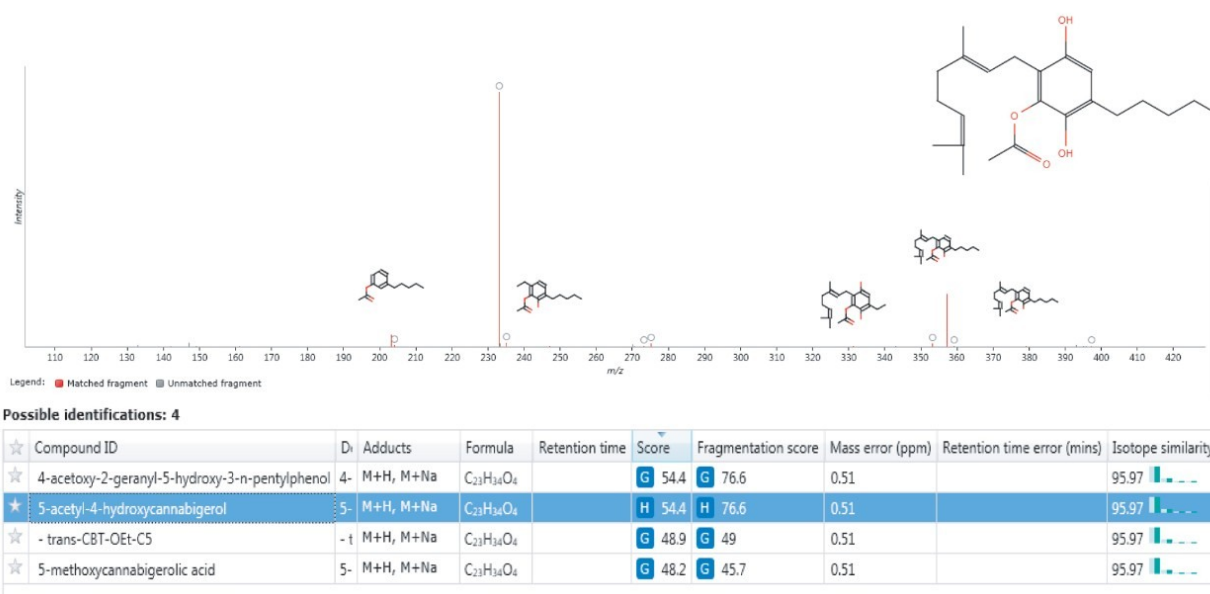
OH

O

O

OH

Intensity

110 120 130 140 150 160 170 180 190 200 210 220 230 240 250 260 270 280 290 300 310 320 330 340 350 360 370 380 390 400 410 420

m/z

Legend: Matched fragment Unmatched fragment

Possible identifications: 4

| ☆ | Compound ID | D | Adducts | Formula | Retention time | Score | Fragmentation score | Mass error (ppm) | Retention time error (mins) | Isotope similarity |
|---|---|---|---|---|---|---|---|---|---|---|
| ☆ | 4-acetoxy-2-geranyl-5-hydroxy-3-n-pentylphenol | 4- | M+H, M+Na | $C_{23}H_{34}O_4$ | | G 54.4 | G 76.6 | 0.51 | | 95.97 |
| ★ | 5-acetyl-4-hydroxycannabigerol | 5- | M+H, M+Na | $C_{23}H_{34}O_4$ | | H 54.4 | H 76.6 | 0.51 | | 95.97 |
| ☆ | - trans-CBT-OEt-C5 | - t | M+H, M+Na | $C_{23}H_{34}O_4$ | | G 48.9 | G 49 | 0.51 | | 95.97 |
| ☆ | 5-methoxycannabigerolic acid | 5- | M+H, M+Na | $C_{23}H_{34}O_4$ | | G 48.2 | G 45.7 | 0.51 | | 95.97 |